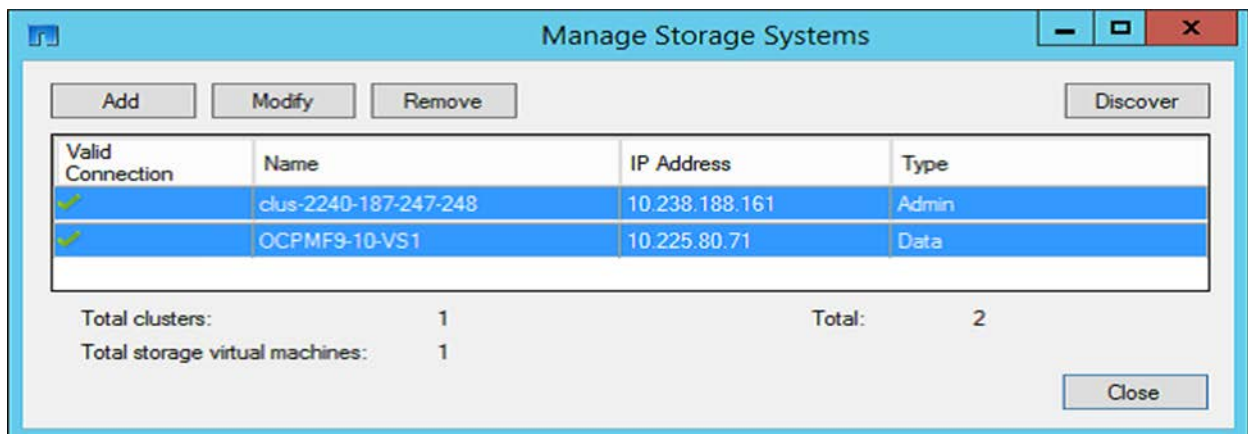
Manage Storage Systems

Add Modify Remove Discover

| Valid Connection | Name | IP Address | Type |
|---|---|---|---|
| | clus-2240-187-247-248 | 10.238.188.161 | Admin |
| | OCPMF9-10-VS1 | 10.225.80.71 | Data |

Total clusters: 1

Total: 2

Total storage virtual machines: 1

Close